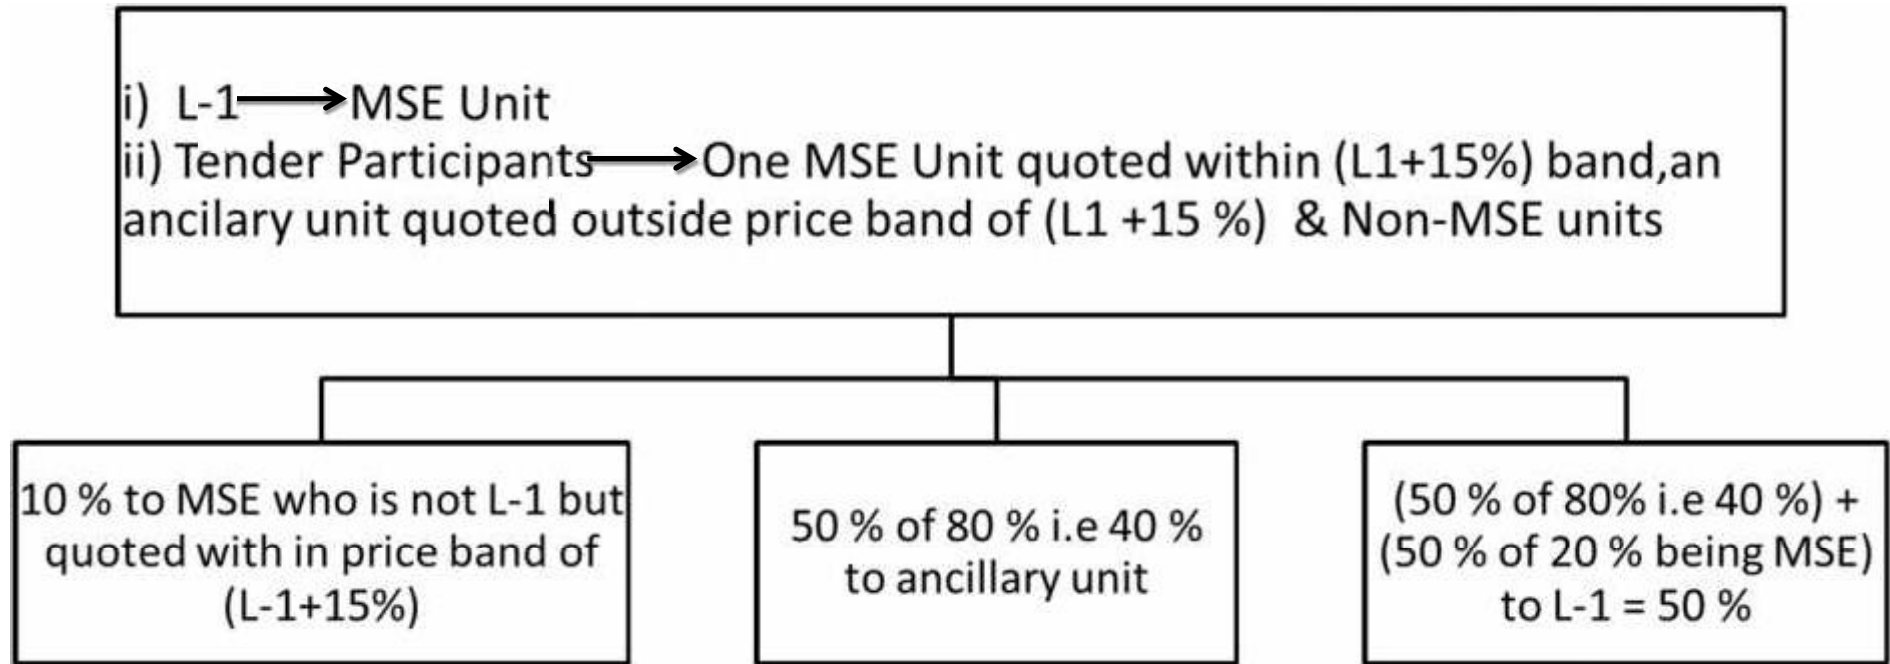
i) L-1 → MSE Unit
ii) Tender Participants → One MSE Unit quoted within (L1+15%) band,an ancilary unit quoted outside price band of (L1 +15 %) & Non-MSE units

10 % to MSE who is not L-1 but quoted with in price band of (L-1+15%)

50 % of 80 % i.e 40 % to ancillary unit

(50 % of 80% i.e 40 %) + (50 % of 20 % being MSE) to L-1 = 50 %